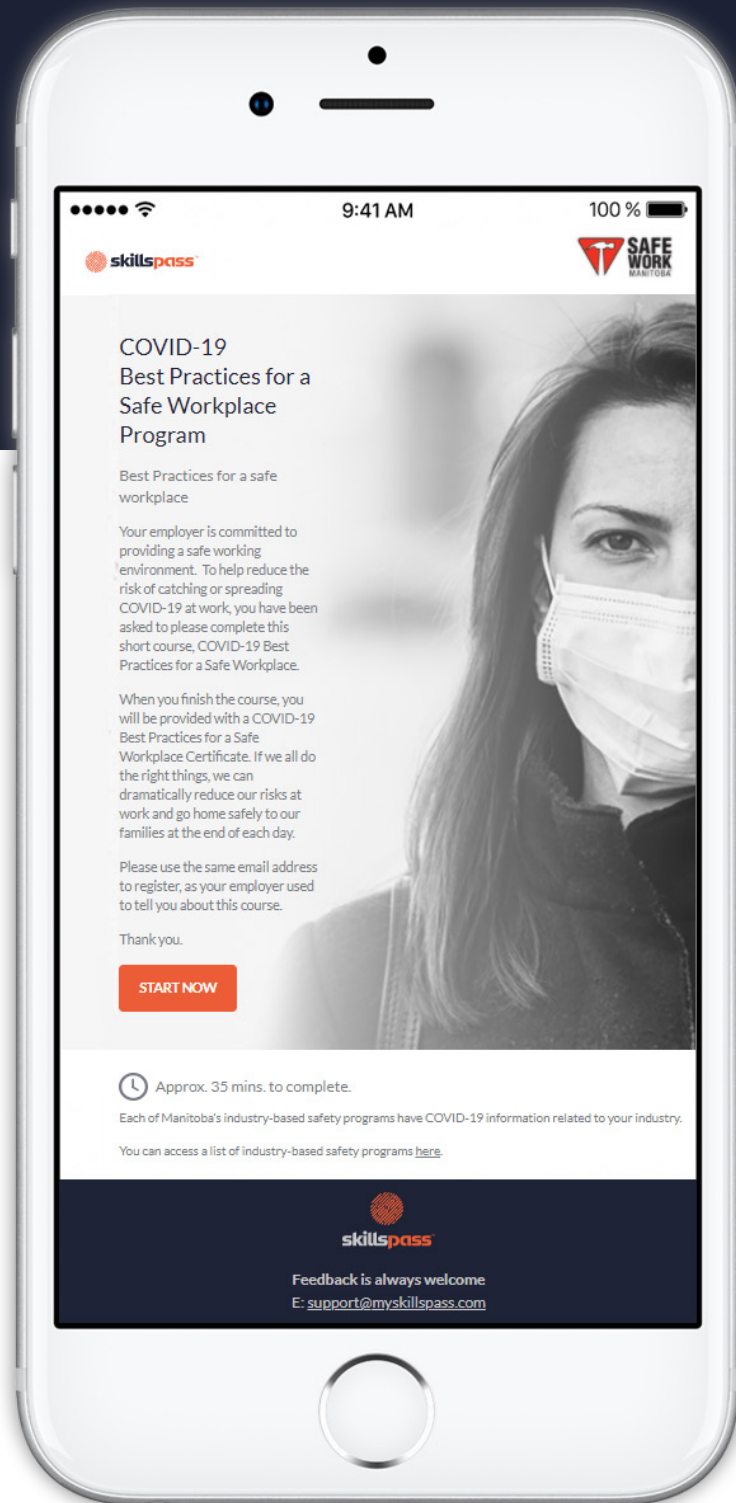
9:41 AM
100 %

skillspass

SAFE WORK MANITOBA

COVID-19
Best Practices for a Safe Workplace Program

Best Practices for a safe workplace

Your employer is committed to providing a safe working environment. To help reduce the risk of catching or spreading COVID-19 at work, you have been asked to please complete this short course, COVID-19 Best Practices for a Safe Workplace.

When you finish the course, you will be provided with a COVID-19 Best Practices for a Safe Workplace Certificate. If we all do the right things, we can dramatically reduce our risks at work and go home safely to our families at the end of each day.

Please use the same email address to register, as your employer used to tell you about this course.

Thank you.

START NOW

Approx. 35 mins. to complete.

Each of Manitoba's industry-based safety programs have COVID-19 information related to your industry.

You can access a list of industry-based safety programs here.

skillspass

Feedback is always welcome
E: support@myskillspass.com